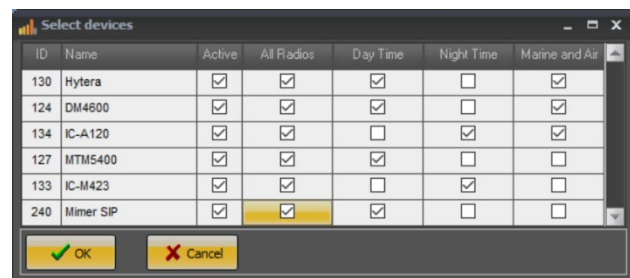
Select devices

| ID | Name | Active | All Radios | Day Time | Night Time | Marine and Air |
|---|---|---|---|---|---|---|
| 130 | Hytera | ☑ | ☑ | ☑ | ☐ | ☑ |
| 124 | DM4600 | ☑ | ☑ | ☑ | ☐ | ☑ |
| 134 | IC-A120 | ☑ | ☑ | ☐ | ☑ | ☑ |
| 127 | MTM5400 | ☑ | ☑ | ☑ | ☐ | ☐ |
| 133 | IC-M423 | ☑ | ☑ | ☐ | ☑ | ☐ |
| 240 | Mimer SIP | ☑ | ☑ | ☑ | ☐ | ☐ |

OK
Cancel